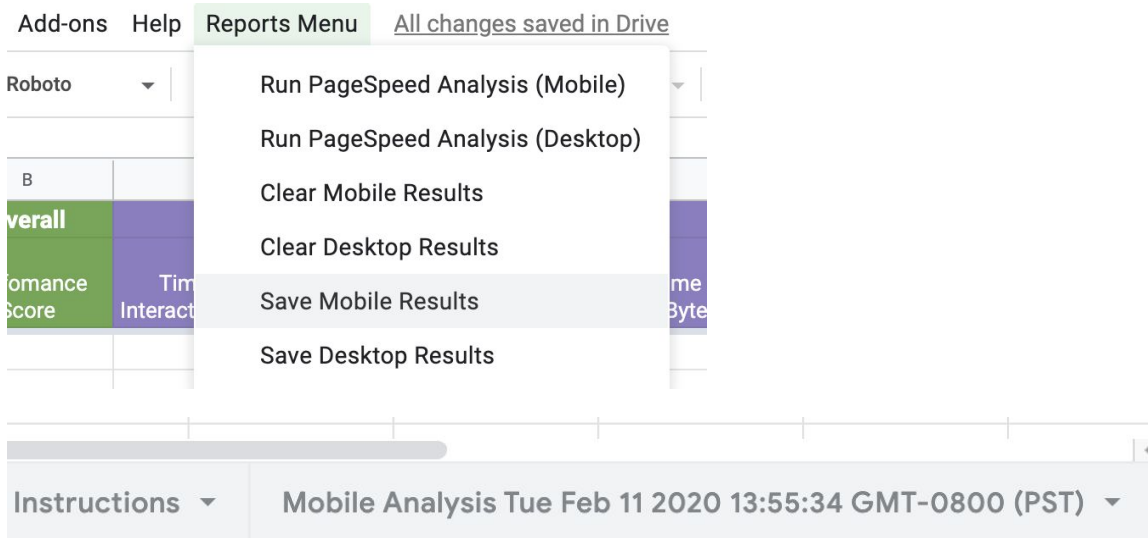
Add-ons Help Reports Menu All changes saved in Drive

Roboto

Run PageSpeed Analysis (Mobile)
Run PageSpeed Analysis (Desktop)
Clear Mobile Results
Clear Desktop Results
Save Mobile Results
Save Desktop Results

B

verall

fomance Score

Tim Interact

me Byte

Instructions

Mobile Analysis Tue Feb 11 2020 13:55:34 GMT-0800 (PST)